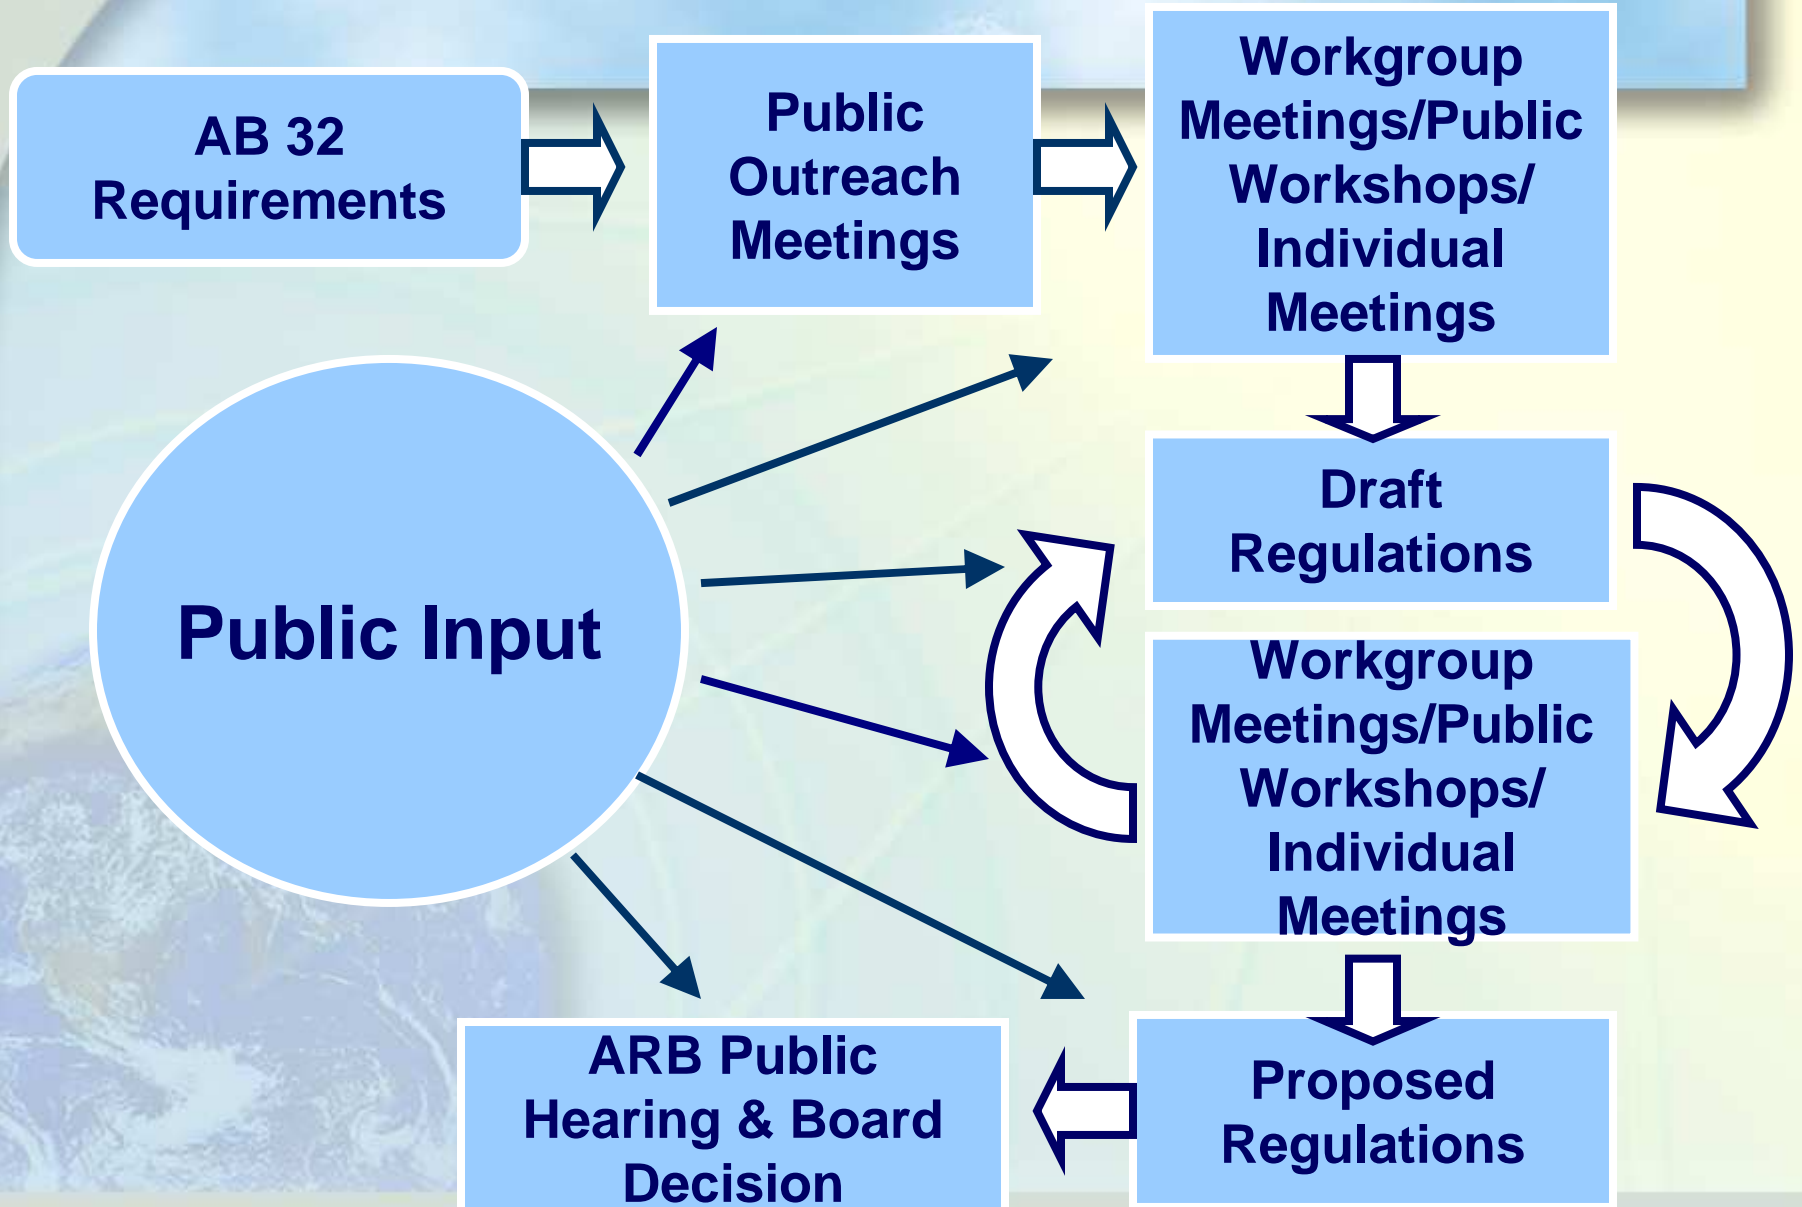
AB 32 Requirements

Public Outreach Meetings

Workgroup Meetings/Public Workshops/ Individual Meetings

Draft Regulations

Public Input

Workgroup Meetings/Public Workshops/ Individual Meetings

Proposed Regulations

ARB Public Hearing & Board Decision